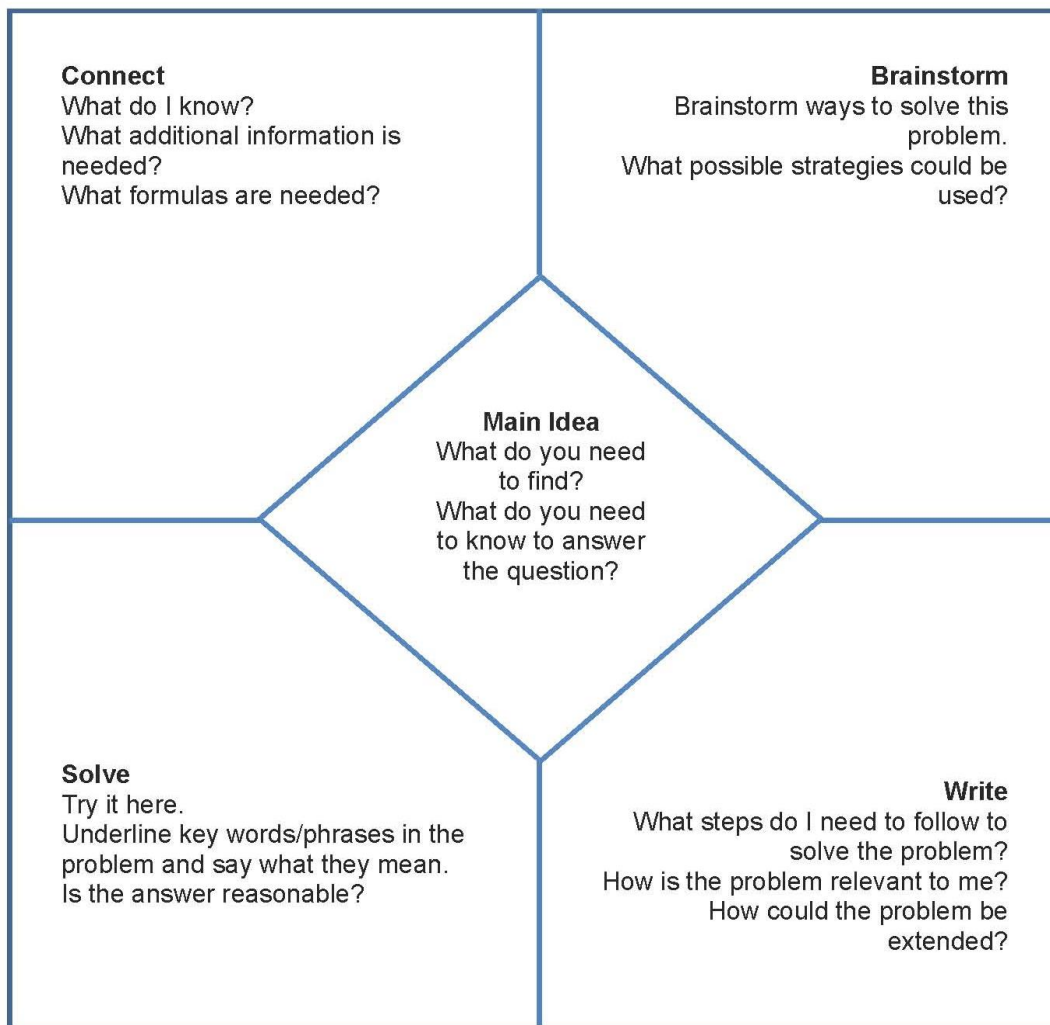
Connect
What do I know?
What additional information is needed?
What formulas are needed?

Brainstorm
Brainstorm ways to solve this problem.
What possible strategies could be used?

Main Idea
What do you need to find?
What do you need to know to answer the question?

Solve
Try it here.
Underline key words/phrases in the problem and say what they mean.
Is the answer reasonable?

Write
What steps do I need to follow to solve the problem?
How is the problem relevant to me?
How could the problem be extended?